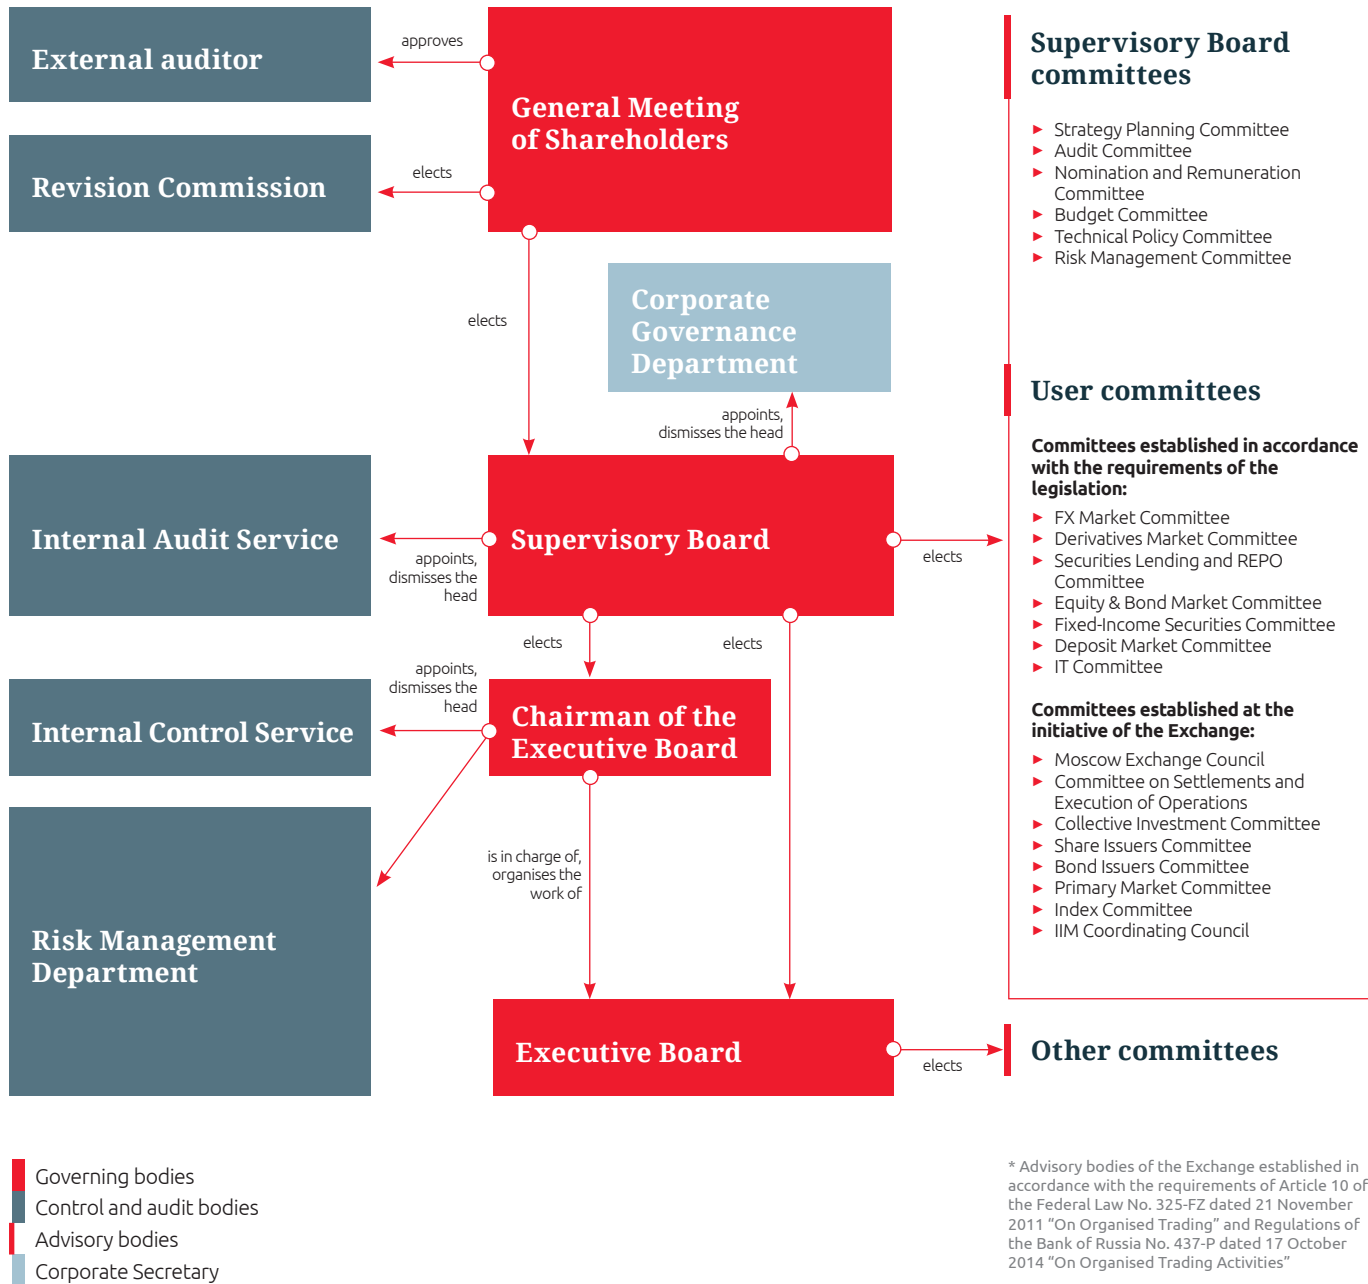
External auditor

approves

General Meeting of Shareholders

Revision Commission

elects

elects

Corporate Governance Department

appoints, dismisses the head

Internal Audit Service

appoints, dismisses the head

Supervisory Board

elects

elects

elects

appoints, dismisses the head

Internal Control Service

Chairman of the Executive Board

Risk Management Department

is in charge of, organises the work of

Executive Board

elects

Supervisory Board committees

- Strategy Planning Committee
- Audit Committee
- Nomination and Remuneration Committee
- Budget Committee
- Technical Policy Committee
- Risk Management Committee

User committees

Committees established in accordance with the requirements of the legislation:

- FX Market Committee
- Derivatives Market Committee
- Securities Lending and REPO Committee
- Equity & Bond Market Committee
- Fixed-Income Securities Committee
- Deposit Market Committee
- IT Committee

Committees established at the initiative of the Exchange:

- Moscow Exchange Council
- Committee on Settlements and Execution of Operations
- Collective Investment Committee
- Share Issuers Committee
- Bond Issuers Committee
- Primary Market Committee
- Index Committee
- IIM Coordinating Council

Other committees

Governing bodies
Control and audit bodies
Advisory bodies
Corporate Secretary

* Advisory bodies of the Exchange established in accordance with the requirements of Article 10 of the Federal Law No. 325-FZ dated 21 November 2011 “On Organised Trading” and Regulations of the Bank of Russia No. 437-P dated 17 October 2014 “On Organised Trading Activities”